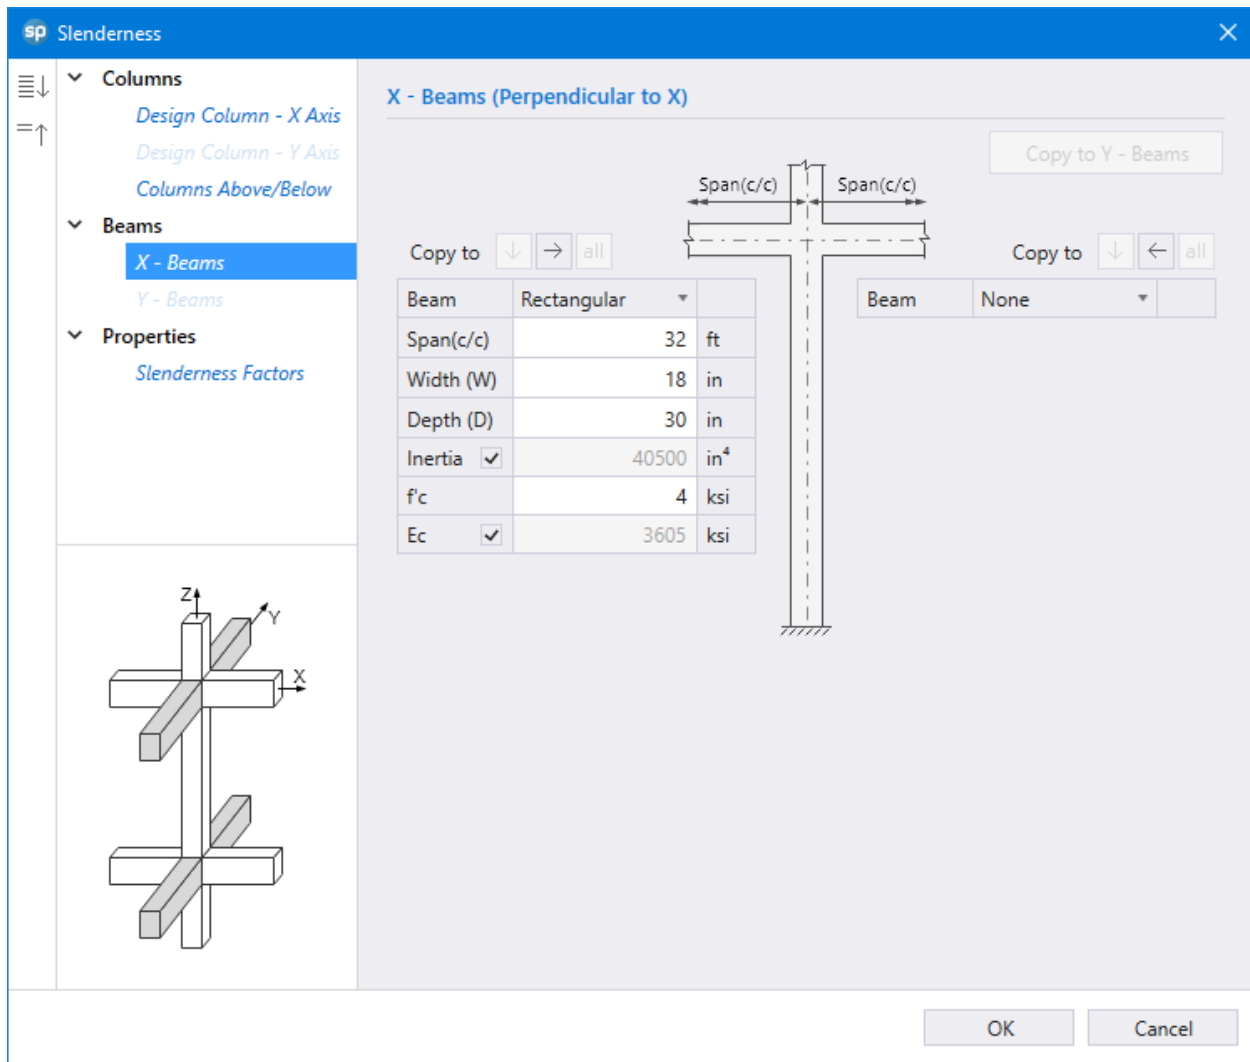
sp Slenderness

Columns
Design Column - X Axis
Design Column - Y Axis
Columns Above/Below
Beams
X - Beams
Y - Beams
Properties
Slenderness Factors

Z
Y
X

X - Beams (Perpendicular to X)

Copy to Y - Beams

Span(c/c)
Span(c/c)

Copy to all

| Beam | Rectangular | |
|---|---|---|
| Span(c/c) | 32 | ft |
| Width (W) | 18 | in |
| Depth (D) | 30 | in |
| Inertia | 40500 | $in^4$ |
| f'c | 4 | ksi |
| Ec | 3605 | ksi |

Copy to all

| Beam | None | |
|---|---|---|

OK
Cancel